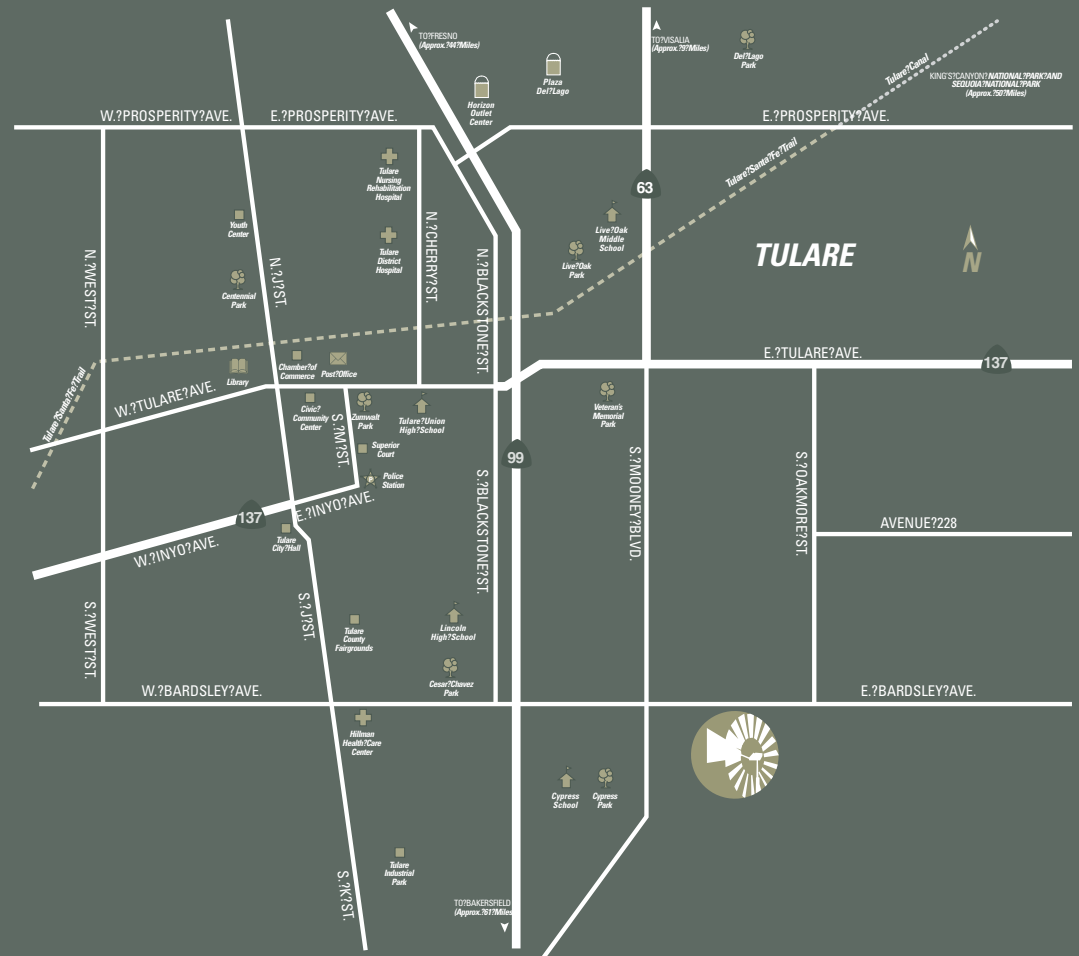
TO?FRESNO (Approx.?44?Miles)

TO?VISALIA (Approx.?9?Miles)

Del?Lago Park

Plaza Del?Lago

Horizon Outlet Center

Tulare?Canal

KING'S?CANYON?NATIONAL?PARK?AND SEQUOIA?NATIONAL?PARK (Approx.?50?Miles)

W.?PROSPERITY?AVE.

E.?PROSPERITY?AVE.

E.?PROSPERITY?AVE.

Tulare Nursing Rehabilitation Hospital

63

Tulare?Santa?Fe?Trail

Youth Center

Tulare District Hospital

N.?CHERRY?ST.

N.?BLACKSTONE?ST.

Live?Oak Middle School

Live?Oak Park

TULARE

N

N.?WEST?ST.

Centennial Park

N.?J?ST.

Tulare?Santa?Fe?Trail

Library

Chamber?of Commerce

Post?Office

E.?TULARE?AVE.

137

W.?TULARE?AVE.

Civic?Community Center

Zumwalt Park

Tulare?Union High?School

Veteran's Memorial Park

S.?M?ST.

Superior Court

99

Police Station

S.?BLACKSTONE?ST.

S.?MOONEY?BLVD.

S.?OAKMORE?ST.

137

E.?INYO?AVE.

Tulare City?Hall

AVENUE?228

W.?INYO?AVE.

S.?J?ST.

S.?WEST?ST.

Tulare County Fairgrounds

Lincoln High?School

Cesar?Chavez Park

W.?BARDSLEY?AVE.

E.?BARDSLEY?AVE.

Hillman Health?Care Center

Cypress School

Cypress Park

Tulare Industrial Park

S.?K?ST.

TO?BAKERSFIELD (Approx.?61?Miles)